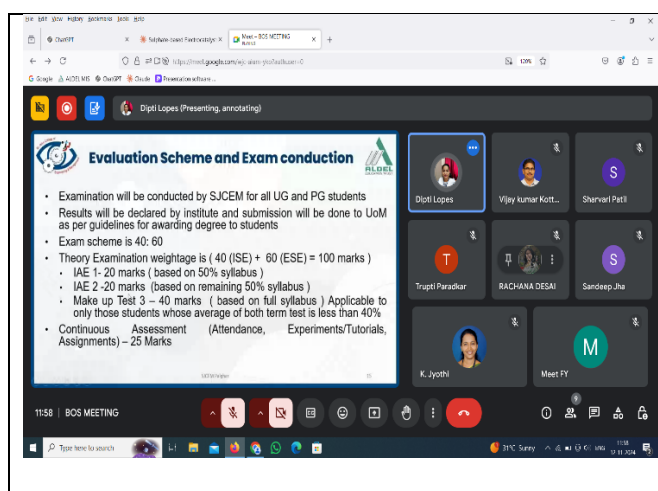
File Edit View History Bookmarks Tools Help

ChatGPT | Software-based Electrodialysis | Meet – BOS MEETING

https://meet.google.com/ | 120%

Google | ALDEL MIS | ChatGPT | Claude | Presentation software

Dipti Lopes (Presenting, annotating)

Evaluation Scheme and Exam conduction

ALDEL

• Examination will be conducted by SJCEM for all UG and PG students
• Results will be declared by institute and submission will be done to UoM as per guidelines for awarding degree to students
• Exam scheme is 40: 60
• Theory Examination weightage is ( 40 (ISE) + 60 (ESE) = 100 marks )
  • IAE 1- 20 marks ( based on 50% syllabus )
  • IAE 2 -20 marks (based on remaining 50% syllabus )
  • Make up Test 3 – 40 marks ( based on full syllabus ) Applicable to only those students whose average of both term test is less than 40%
• Continuous Assessment (Attendance, Experiments/Tutorials, Assignments) – 25 Marks

Dipti Lopes | Vijay kumar Kott... | S Sharvari Patil

T Trupti Paradkar | RACHANA DESAI | S Sandeep Jha

K. Jyothi | M Meet FY

11:58 | BOS MEETING

9

Type here to search

31°C Sunny | 11:58 | 17-01-2024